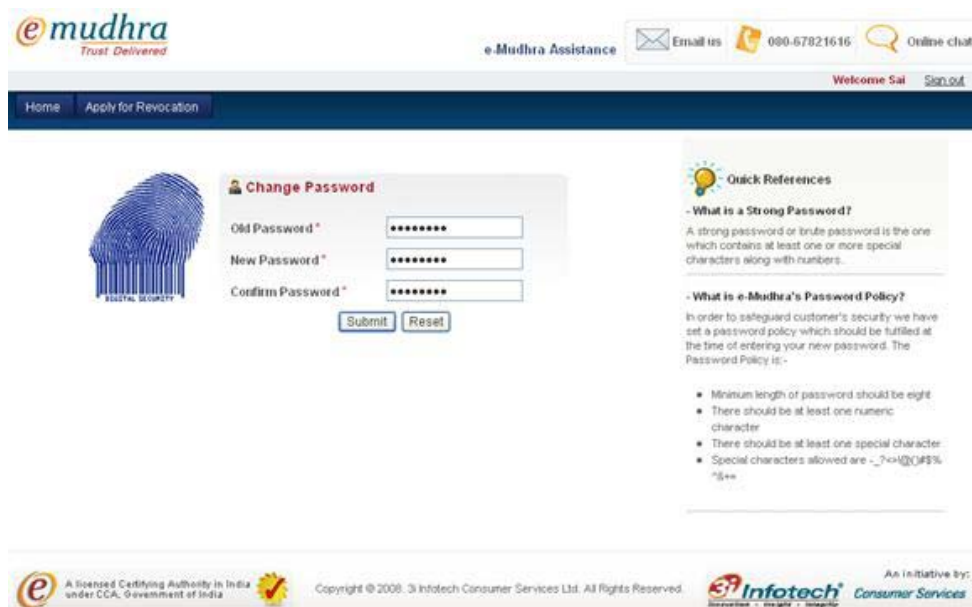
emudhra
Trust Delivered

e-Mudhra Assistance
Email us
080-67821616
Online chat

Welcome Sai Sign out

Home Apply for Revocation

DIGITAL SECURITY

Change Password

Old Password *
New Password *
Confirm Password *

Submit Reset

Quick References

- What is a Strong Password?

A strong password or brute password is the one which contains at least one or more special characters along with numbers.

- What is e-Mudhra's Password Policy?

In order to safeguard customer's security we have set a password policy which should be fulfilled at the time of entering your new password. The Password Policy is:-

• Minimum length of password should be eight
• There should be at least one numeric character
• There should be at least one special character
• Special characters allowed are -_?<>|@()#$% ^&+=

A licensed Certifying Authority in India under CCA, Government of India

Copyright © 2008. 3i Infotech Consumer Services Ltd. All Rights Reserved.

An initiative by:
3i Infotech Consumer Services